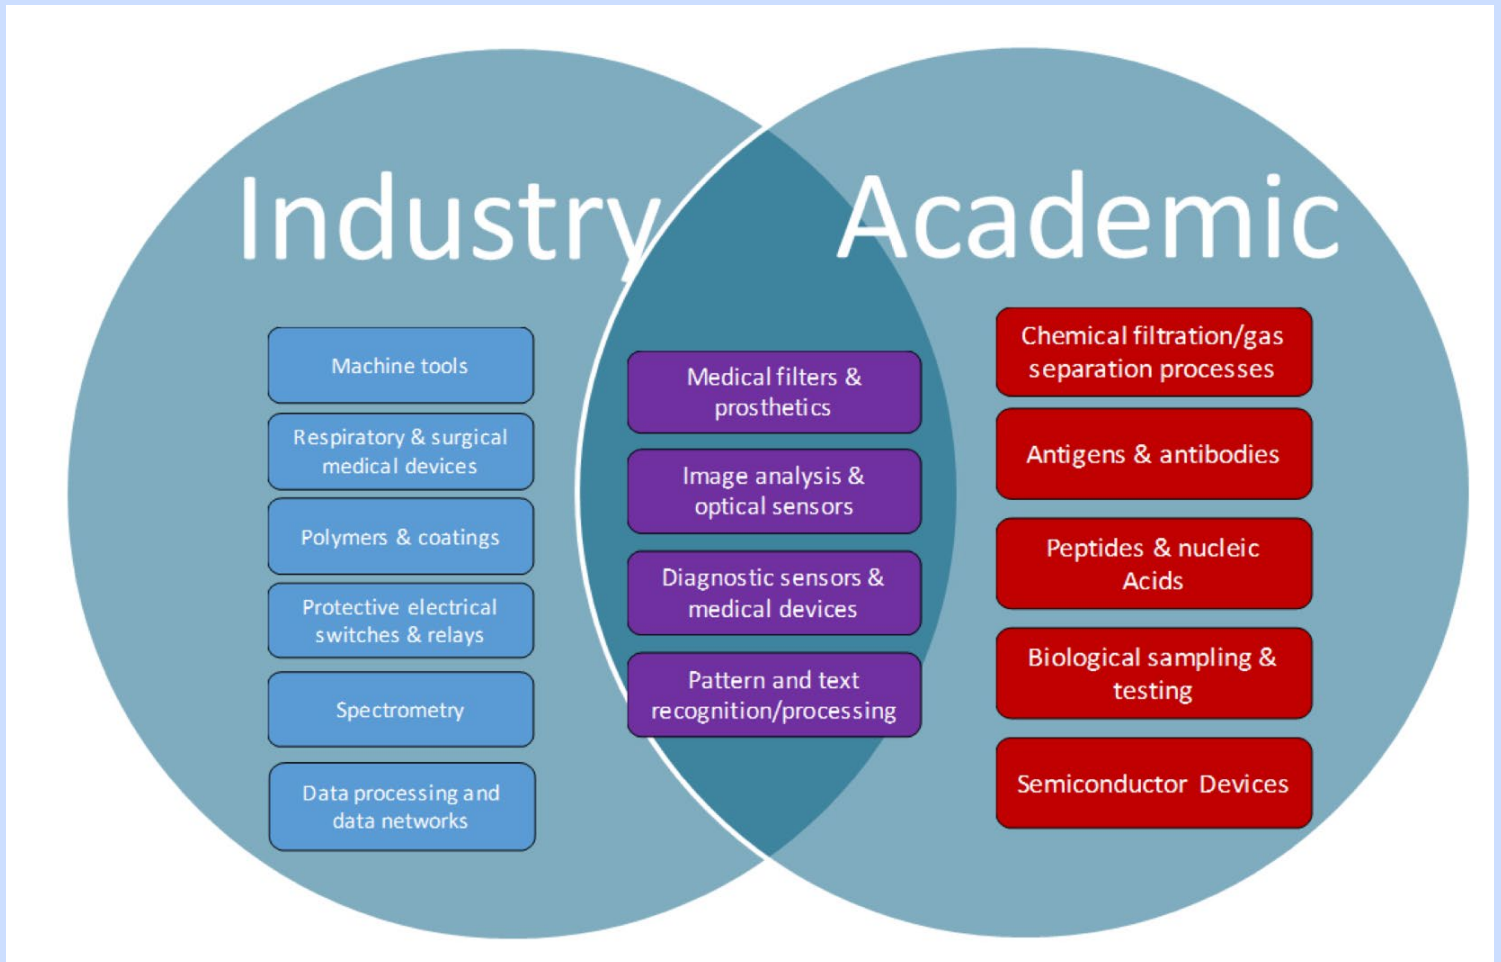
Industry

Academic

Machine tools

Respiratory & surgical medical devices

Polymers & coatings

Protective electrical switches & relays

Spectrometry

Data processing and data networks

Medical filters & prosthetics

Image analysis & optical sensors

Diagnostic sensors & medical devices

Pattern and text recognition/processing

Chemical filtration/gas separation processes

Antigens & antibodies

Peptides & nucleic Acids

Biological sampling & testing

Semiconductor Devices